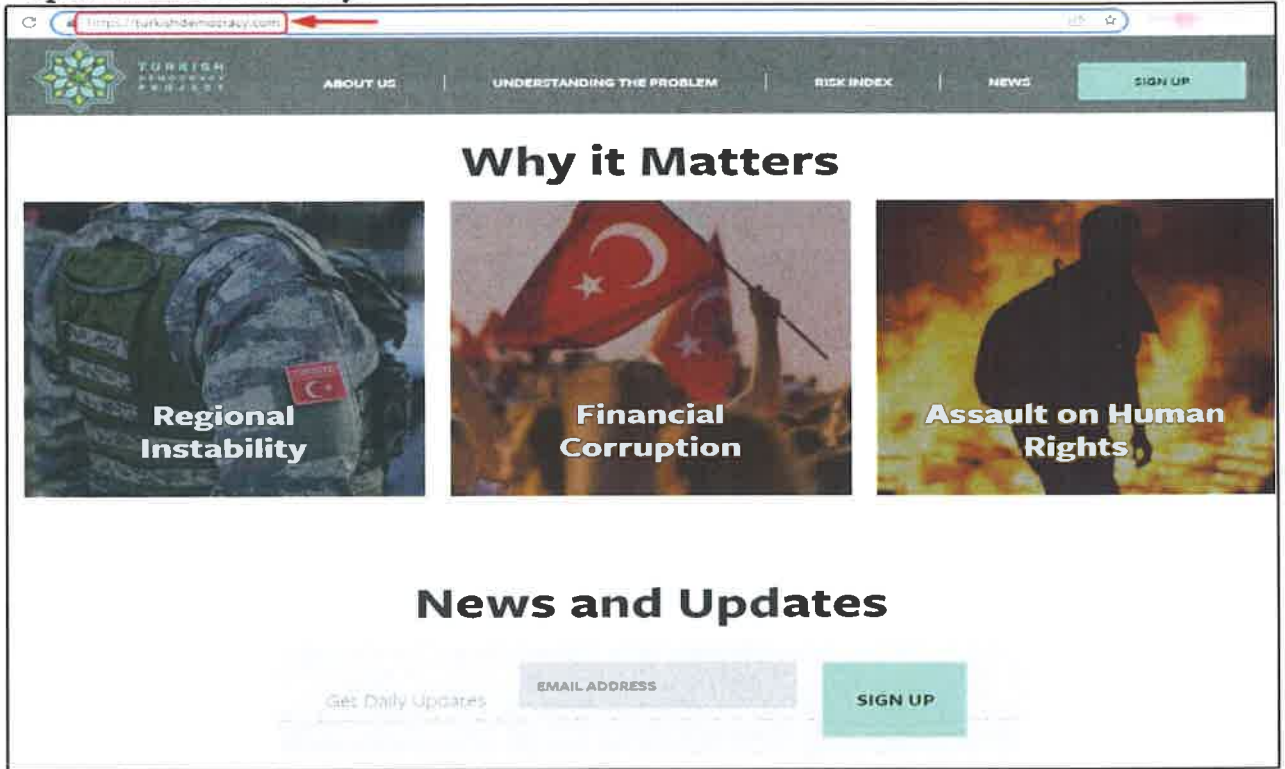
https://turkishdemocracy.com

TURKISH DEMOCRACY PROJECT

ABOUT US | UNDERSTANDING THE PROBLEM | RISK INDEX | NEWS | SIGN UP

Why it Matters

Regional Instability

Financial Corruption

Assault on Human Rights

News and Updates

Get Daily Updates EMAIL ADDRESS SIGN UP